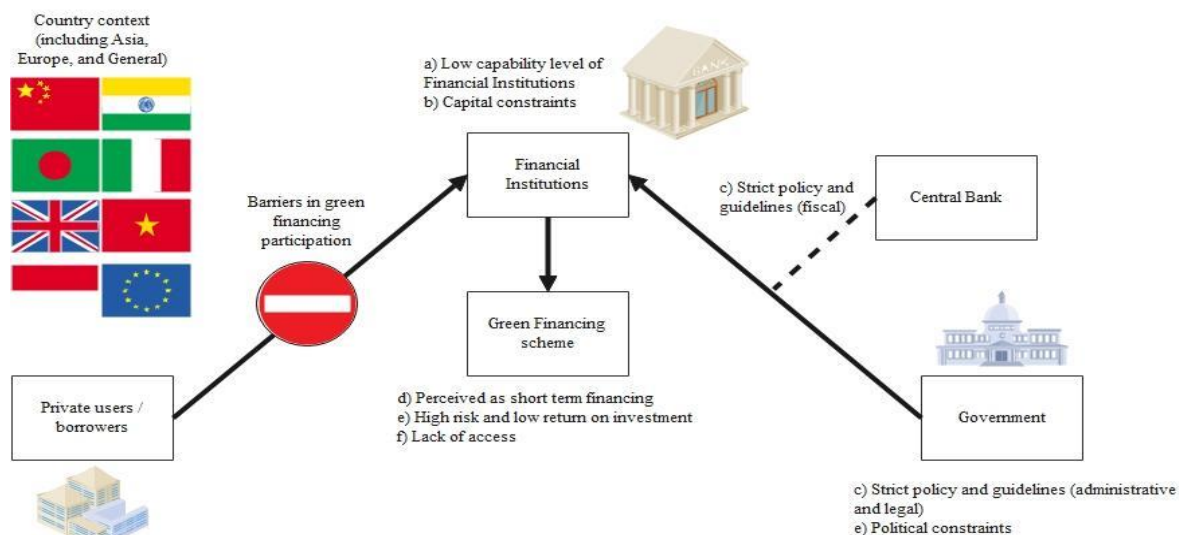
Country context (including Asia, Europe, and General)

a) Low capability level of Financial Institutions
b) Capital constraints

BANK

Financial Institutions

Barriers in green financing participation

c) Strict policy and guidelines (fiscal)

Central Bank

Green Financing scheme

d) Perceived as short term financing
e) High risk and low return on investment
f) Lack of access

Private users / borrowers

Government

c) Strict policy and guidelines (administrative and legal)
e) Political constraints